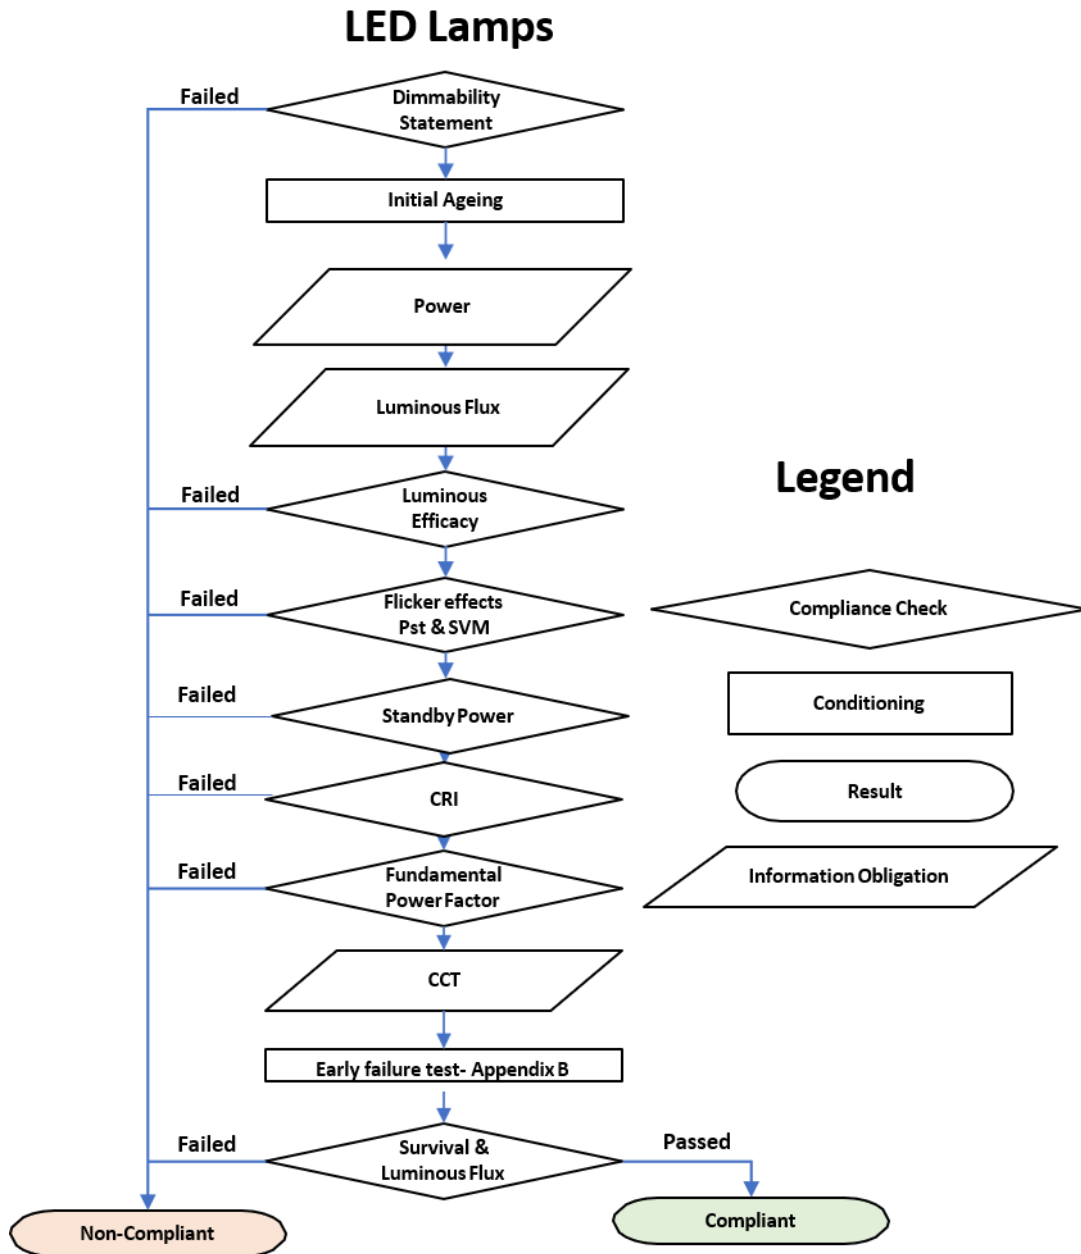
LED Lamps

Failed
Dimmability Statement

Initial Ageing

Power

Luminous Flux

Failed
Luminous Efficacy

Failed
Flicker effects Pst & SVM

Failed
Standby Power

Failed
CRI

Failed
Fundamental Power Factor

CCT

Early failure test- Appendix B

Failed
Survival & Luminous Flux

Passed

Non-Compliant

Compliant

Legend

Compliance Check

Conditioning

Result

Information Obligation